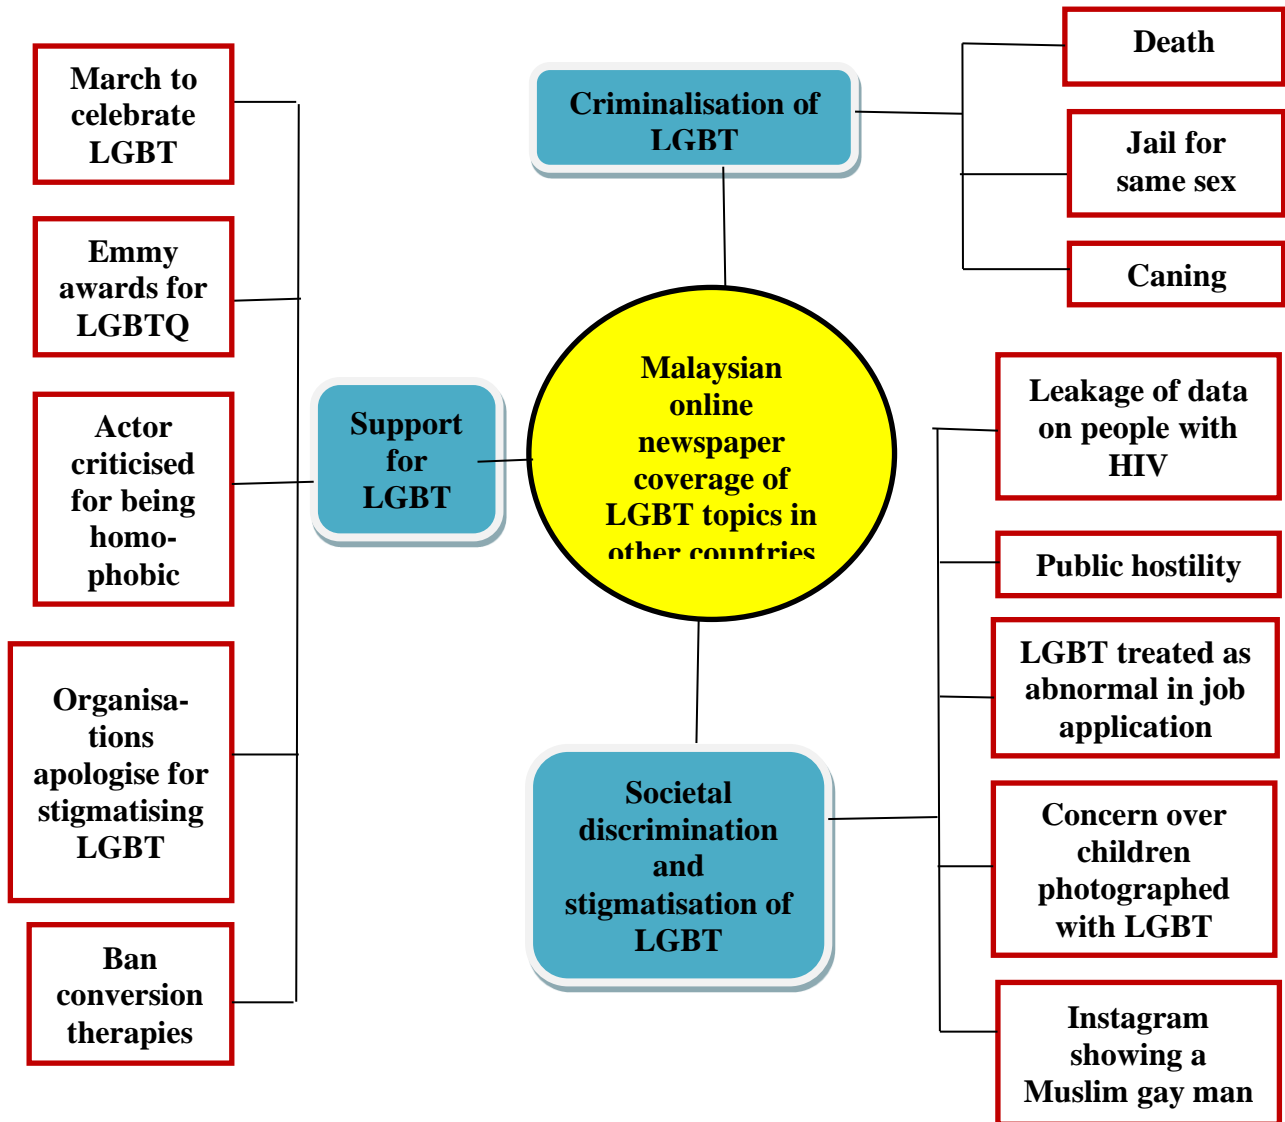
March to celebrate LGBT

Emmy awards for LGBTQ

Actor criticised for being homophobic

Organisations apologise for stigmatising LGBT

Ban conversion therapies

Support for LGBT

Criminalisation of LGBT

Death

Jail for same sex

Caning

Malaysian online newspaper coverage of LGBT topics in other countries

Leakage of data on people with HIV

Public hostility

LGBT treated as abnormal in job application

Concern over children photographed with LGBT

Instagram showing a Muslim gay man

Societal discrimination and stigmatisation of LGBT